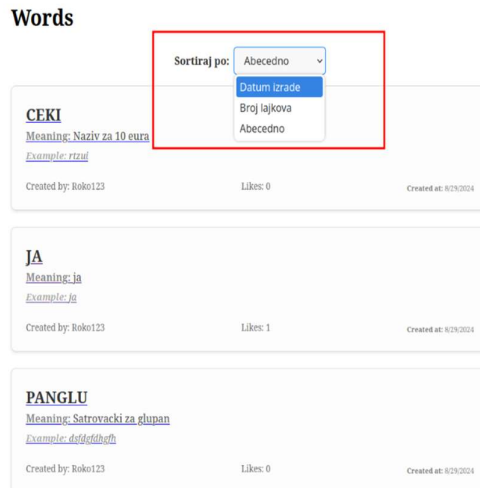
Words

Sortiraj po: Abecedno

Datum izrade
Broj lajkova
Abecedno

CEKI
Meaning: Naziv za 10 eura
Example: rtzui
Created by: Roko123
Likes: 0
Created at: 8/29/2024

JA
Meaning: ja
Example: ja
Created by: Roko123
Likes: 1
Created at: 8/29/2024

PANGLU
Meaning: Satrovacki za glupan
Example: dsfdgfdhgfh
Created by: Roko123
Likes: 0
Created at: 8/29/2024